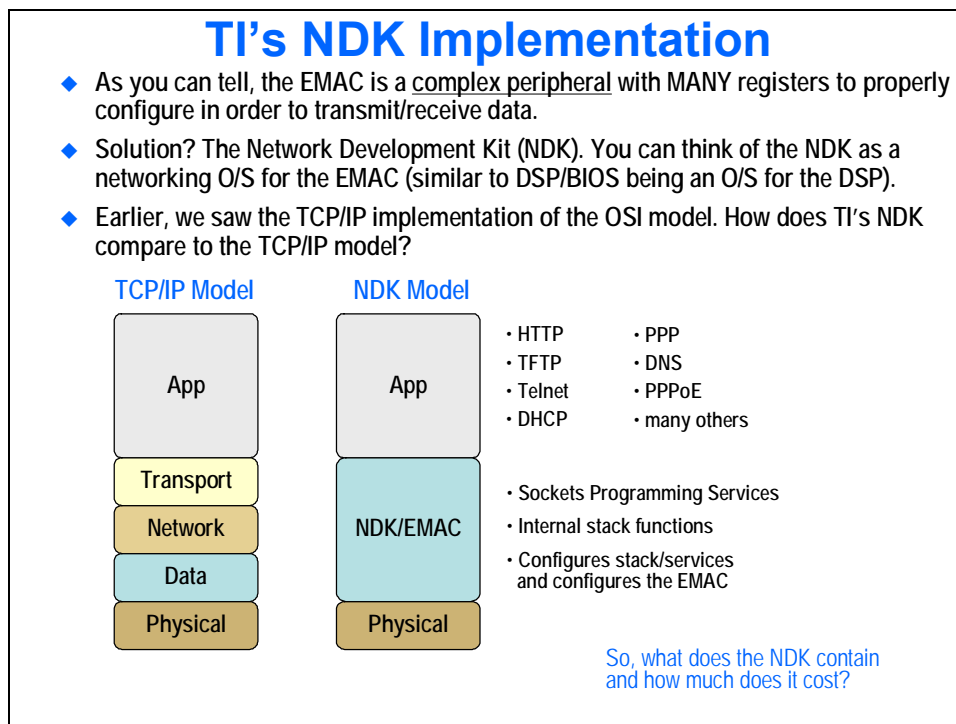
TI's NDK Implementation

◆ As you can tell, the EMAC is a complex peripheral with MANY registers to properly configure in order to transmit/receive data.

◆ Solution? The Network Development Kit (NDK). You can think of the NDK as a networking O/S for the EMAC (similar to DSP/BIOS being an O/S for the DSP).

◆ Earlier, we saw the TCP/IP implementation of the OSI model. How does TI's NDK compare to the TCP/IP model?

TCP/IP Model

App
Transport
Network
Data
Physical

NDK Model

App
NDK/EMAC
Physical

• HTTP
• TFTP
• Telnet
• DHCP

• PPP
• DNS
• PPPoE
• many others

• Sockets Programming Services
• Internal stack functions
• Configures stack/services and configures the EMAC

So, what does the NDK contain and how much does it cost?